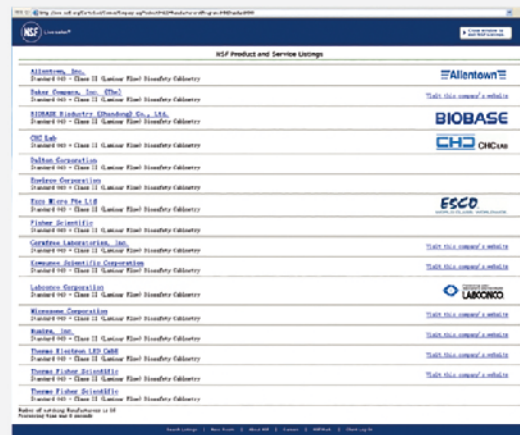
NSF Product and Service Listings

Allentown, Inc.
Standard 49 - Class II (Laminar Flow) Biosafety Cabinetry

Allentown

Baker Company, Inc. (The)
Standard 49 - Class II (Laminar Flow) Biosafety Cabinetry

Visit this company's website

BIOBASE Biodustry (Shandong) Co., Ltd.
Standard 49 - Class II (Laminar Flow) Biosafety Cabinetry

BIOBASE

CHC Lab
Standard 49 - Class II (Laminar Flow) Biosafety Cabinetry

CHC CHCLAB

Dalton Corporation
Standard 49 - Class II (Laminar Flow) Biosafety Cabinetry

Esco
Standard 49 - Class II (Laminar Flow) Biosafety Cabinetry

Esco Micro Pte Ltd
Standard 49 - Class II (Laminar Flow) Biosafety Cabinetry

ESCO

Fisher Scientific
Standard 49 - Class II (Laminar Flow) Biosafety Cabinetry

Germfree Laboratories, Inc.
Standard 49 - Class II (Laminar Flow) Biosafety Cabinetry

Visit this company's website

Kewaunee Scientific Corporation
Standard 49 - Class II (Laminar Flow) Biosafety Cabinetry

Visit this company's website

Labconco Corporation
Standard 49 - Class II (Laminar Flow) Biosafety Cabinetry

LABCONCO

Microzone Corporation
Standard 49 - Class II (Laminar Flow) Biosafety Cabinetry

Visit this company's website

NuAire, Inc.
Standard 49 - Class II (Laminar Flow) Biosafety Cabinetry

Visit this company's website

Thermo Electron LED GmbH
Standard 49 - Class II (Laminar Flow) Biosafety Cabinetry

Visit this company's website

Thermo Fisher Scientific
Standard 49 - Class II (Laminar Flow) Biosafety Cabinetry

Visit this company's website

Thermo Fisher Scientific
Standard 49 - Class II (Laminar Flow) Biosafety Cabinetry

Visit this company's website

Number of matching Manufacturers is 16
Processing time was 0 seconds

Search Listings | New Search | About NSF | Careers | NSFMail | Client Log On